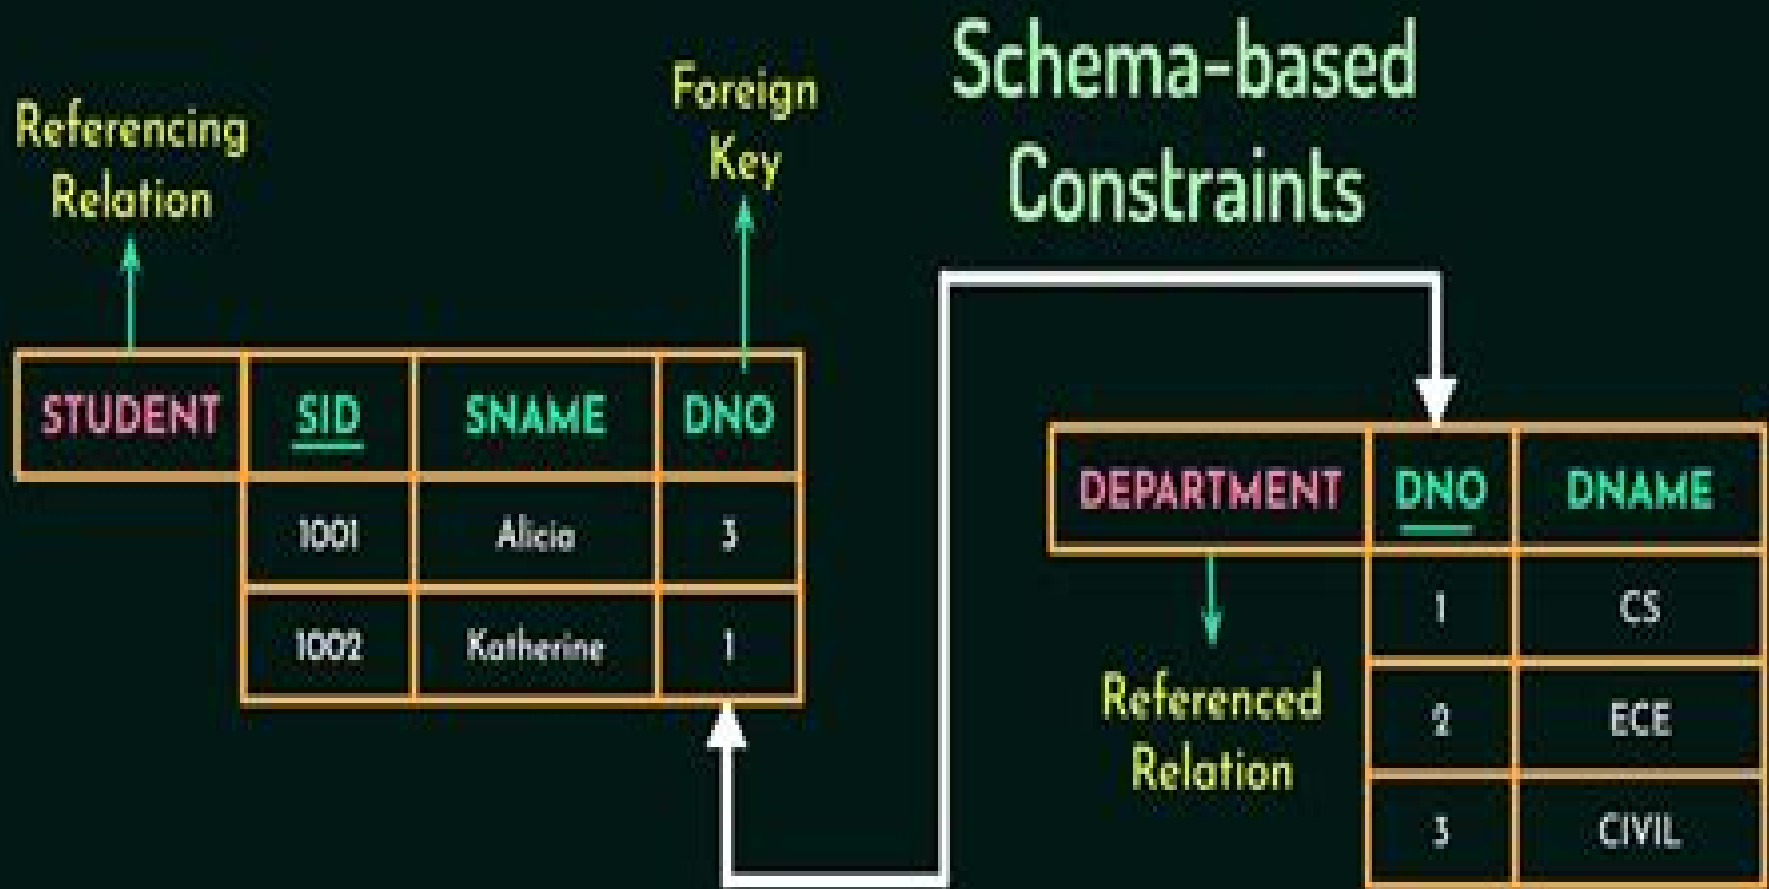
Schema-based Constraints

Referencing Relation

Foreign Key

| STUDENT | SID | SNAME | DNO |
|---|---|---|---|
| | 1001 | Alicia | 3 |
| | 1002 | Katherine | 1 |

| DEPARTMENT | DNO | DNAME |
|---|---|---|
| | 1 | CS |
| | 2 | ECE |
| | 3 | CIVIL |

Referenced Relation